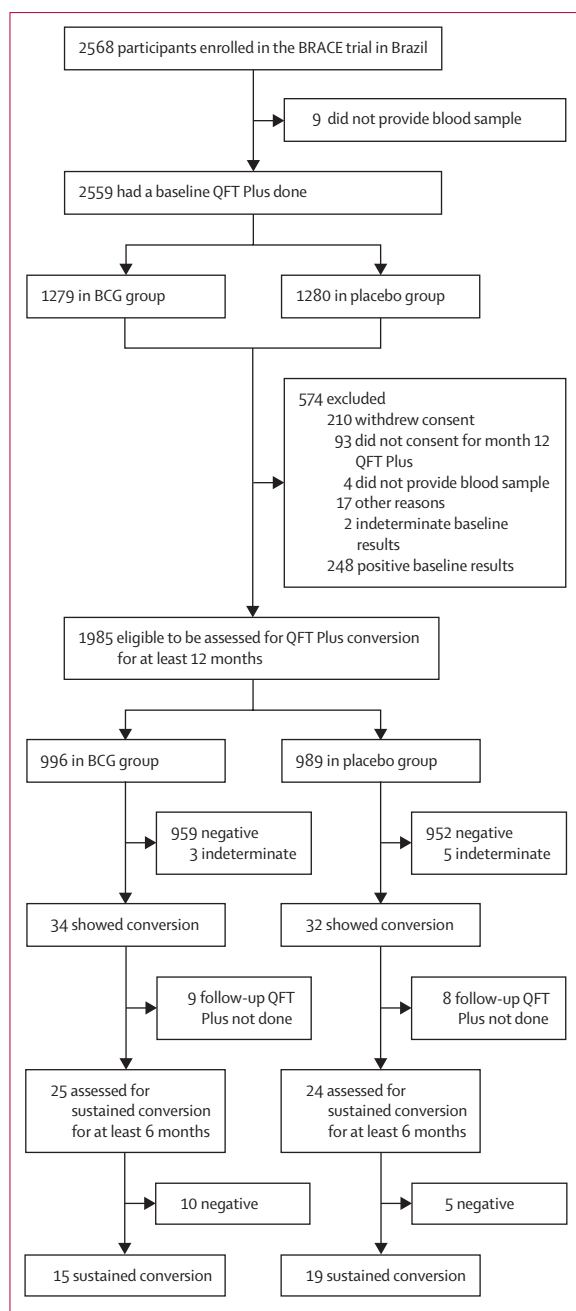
2568 participants enrolled in the BRACE trial in Brazil

9 did not provide blood sample

2559 had a baseline QFT Plus done

1279 in BCG group

1280 in placebo group

574 excluded
210 withdrew consent
93 did not consent for month 12 QFT Plus
4 did not provide blood sample
17 other reasons
2 indeterminate baseline results
248 positive baseline results

1985 eligible to be assessed for QFT Plus conversion for at least 12 months

996 in BCG group

989 in placebo group

959 negative
3 indeterminate

952 negative
5 indeterminate

34 showed conversion

32 showed conversion

9 follow-up QFT Plus not done

8 follow-up QFT Plus not done

25 assessed for sustained conversion for at least 6 months

24 assessed for sustained conversion for at least 6 months

10 negative

5 negative

15 sustained conversion

19 sustained conversion